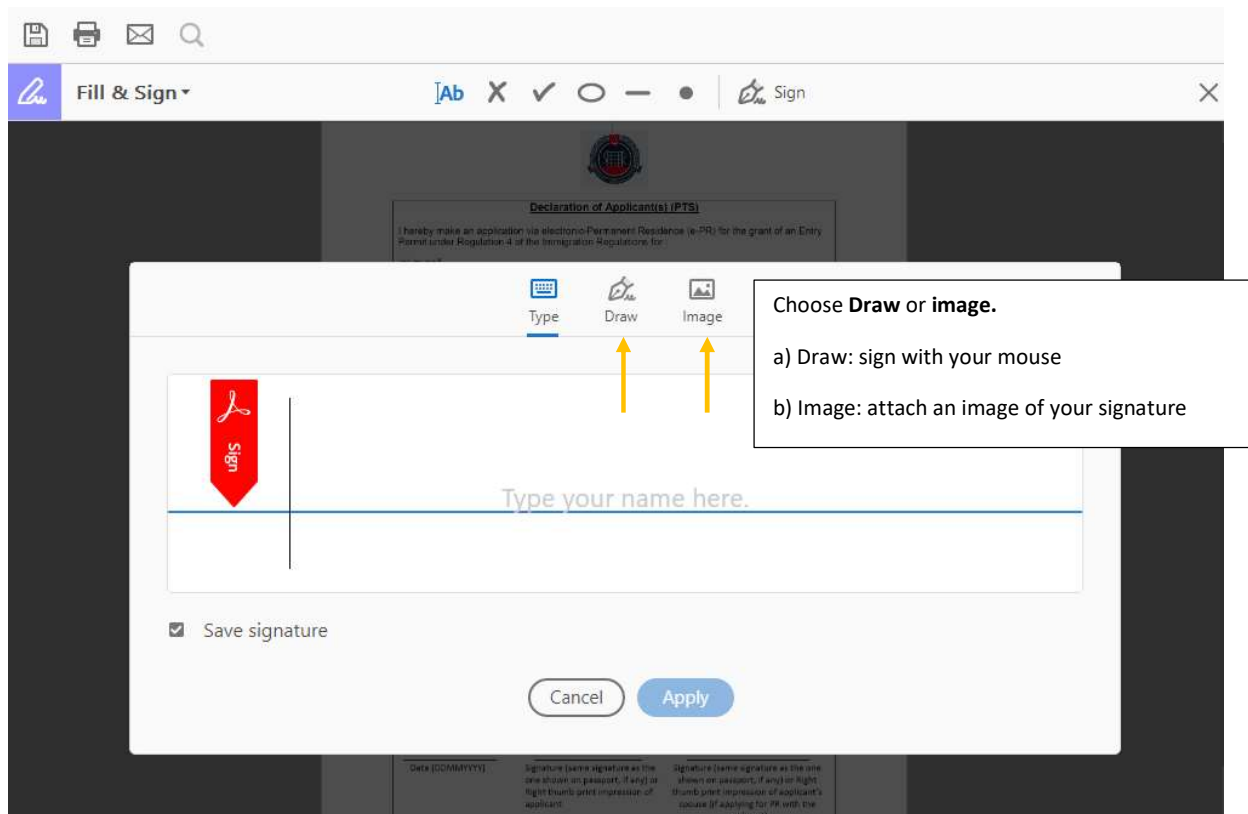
Fill & Sign

Ab

Sign

Declaration of Applicant(s) (PTS)

I hereby make an application via electronic-Permanent Residence (e-PR) for the grant of an Entry Permit under Regulation 4 of the Immigration Regulations for :

Type Draw Image

Choose **Draw** or **image.**

a) Draw: sign with your mouse

b) Image: attach an image of your signature

Sign

Type your name here.

Save signature

Cancel Apply

Date (DDMMYYYY)

Signature (same signature as the one shown on passport, if any) or Right thumb print impression of applicant

Signature (same signature as the one shown on passport, if any) or Right thumb print impression of applicant's spouse (if applying for PR with the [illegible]